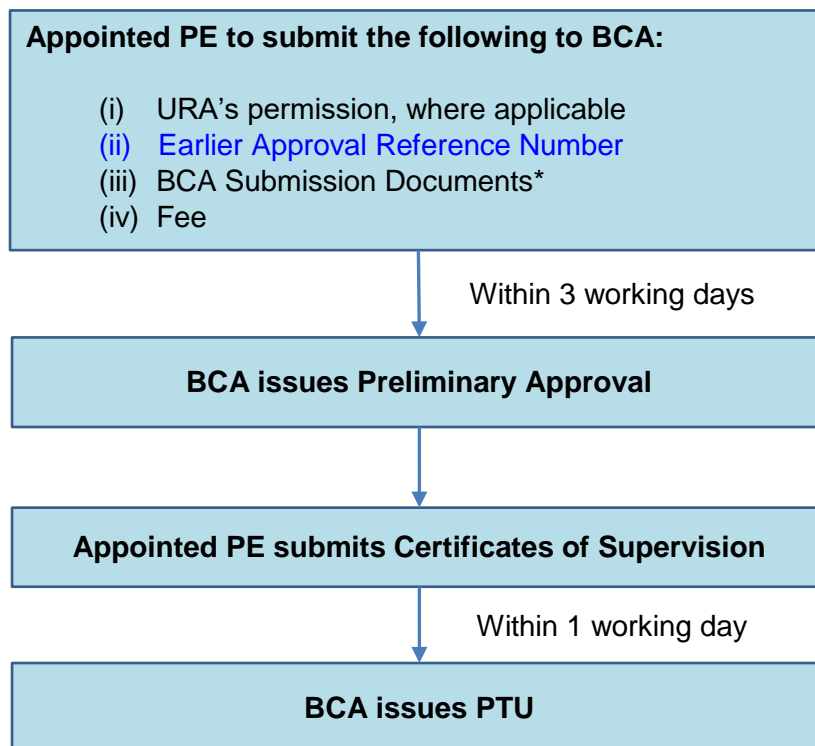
Appointed PE to submit the following to BCA:

(i) URA's permission, where applicable
(ii) Earlier Approval Reference Number
(iii) BCA Submission Documents*
(iv) Fee

Within 3 working days

BCA issues Preliminary Approval

Appointed PE submits Certificates of Supervision

Within 1 working day

BCA issues PTU